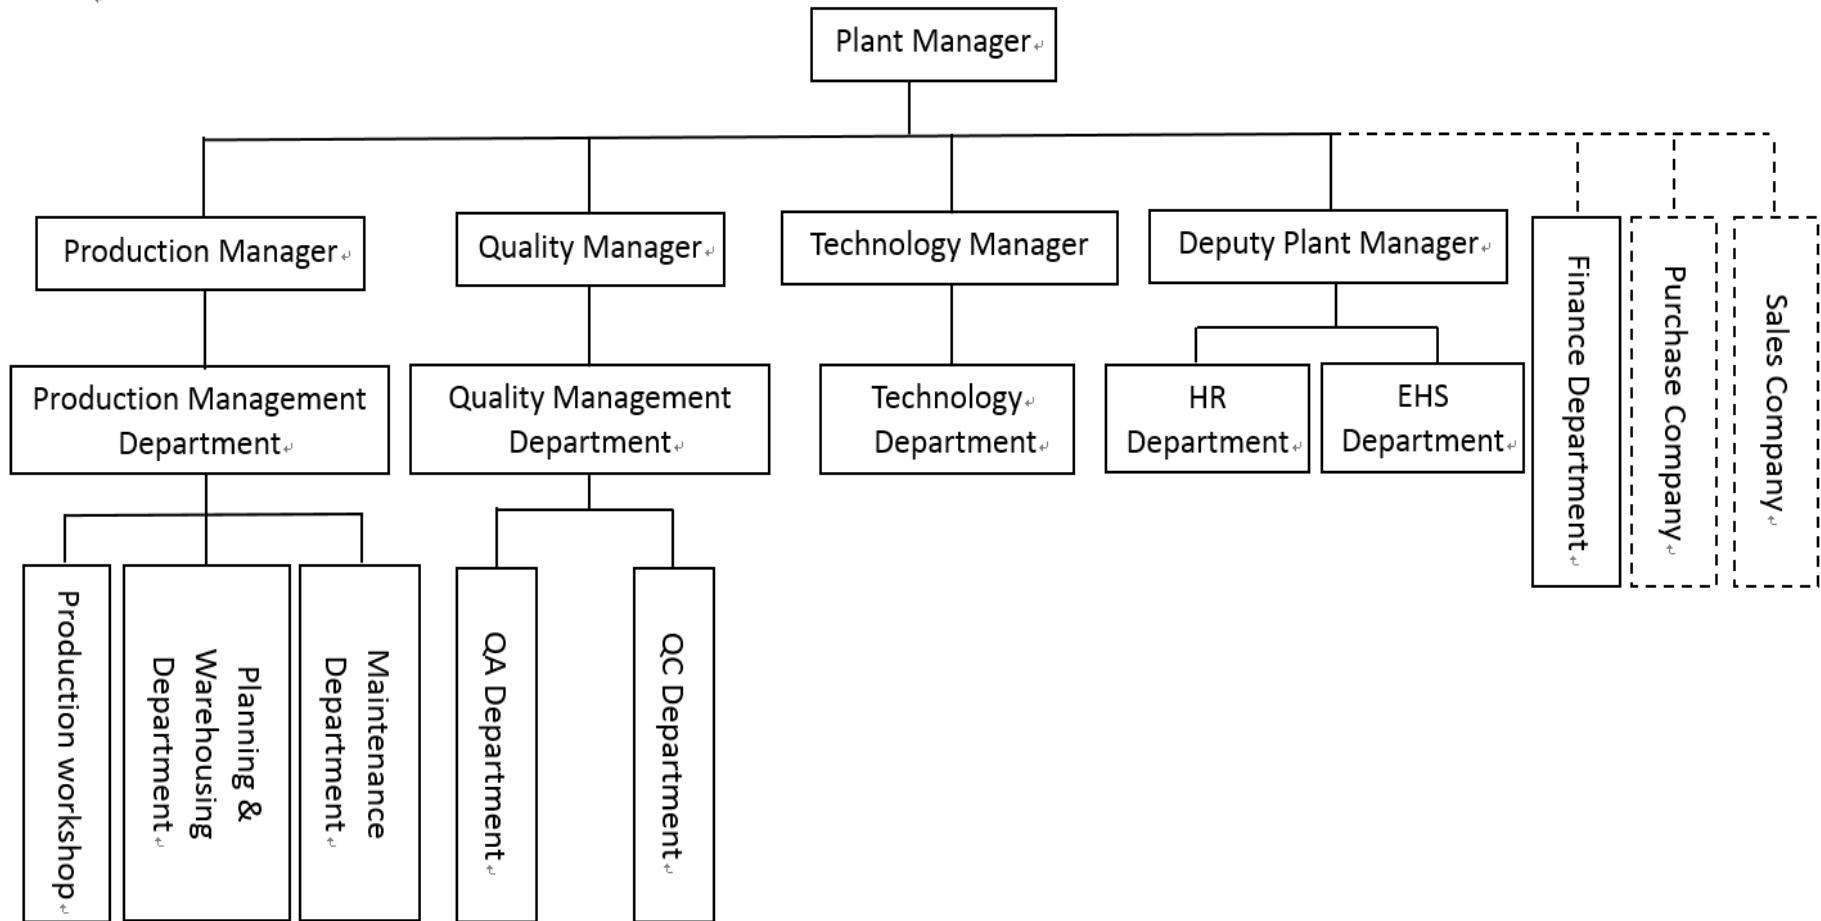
Plant Manager

Production Manager

Quality Manager

Technology Manager

Deputy Plant Manager

Finance Department

Purchase Company

Sales Company

Production Management Department

Quality Management Department

Technology Department

HR Department

EHS Department

Production workshop

Planning & Warehousing Department

Maintenance Department

QA Department

QC Department